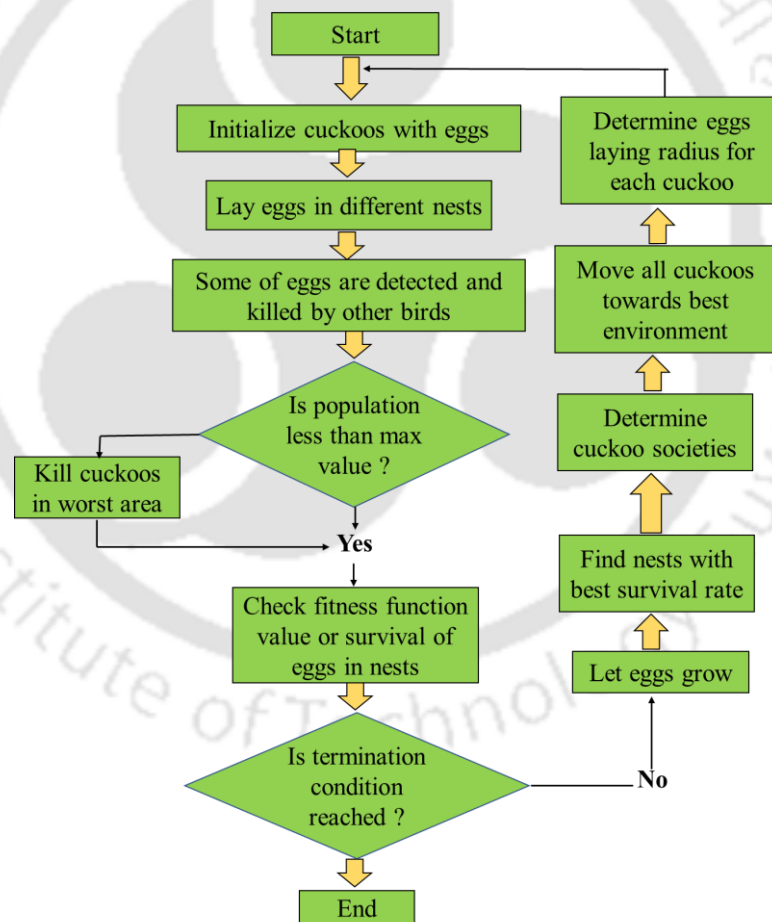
Start

Initialize cuckoos with eggs

Lay eggs in different nests

Some of eggs are detected and killed by other birds

Is population less than max value ?

Kill cuckoos in worst area

Yes

Check fitness function value or survival of eggs in nests

Is termination condition reached ?

End

No

Let eggs grow

Find nests with best survival rate

Determine cuckoo societies

Move all cuckoos towards best environment

Determine eggs laying radius for each cuckoo

stitute of Technol